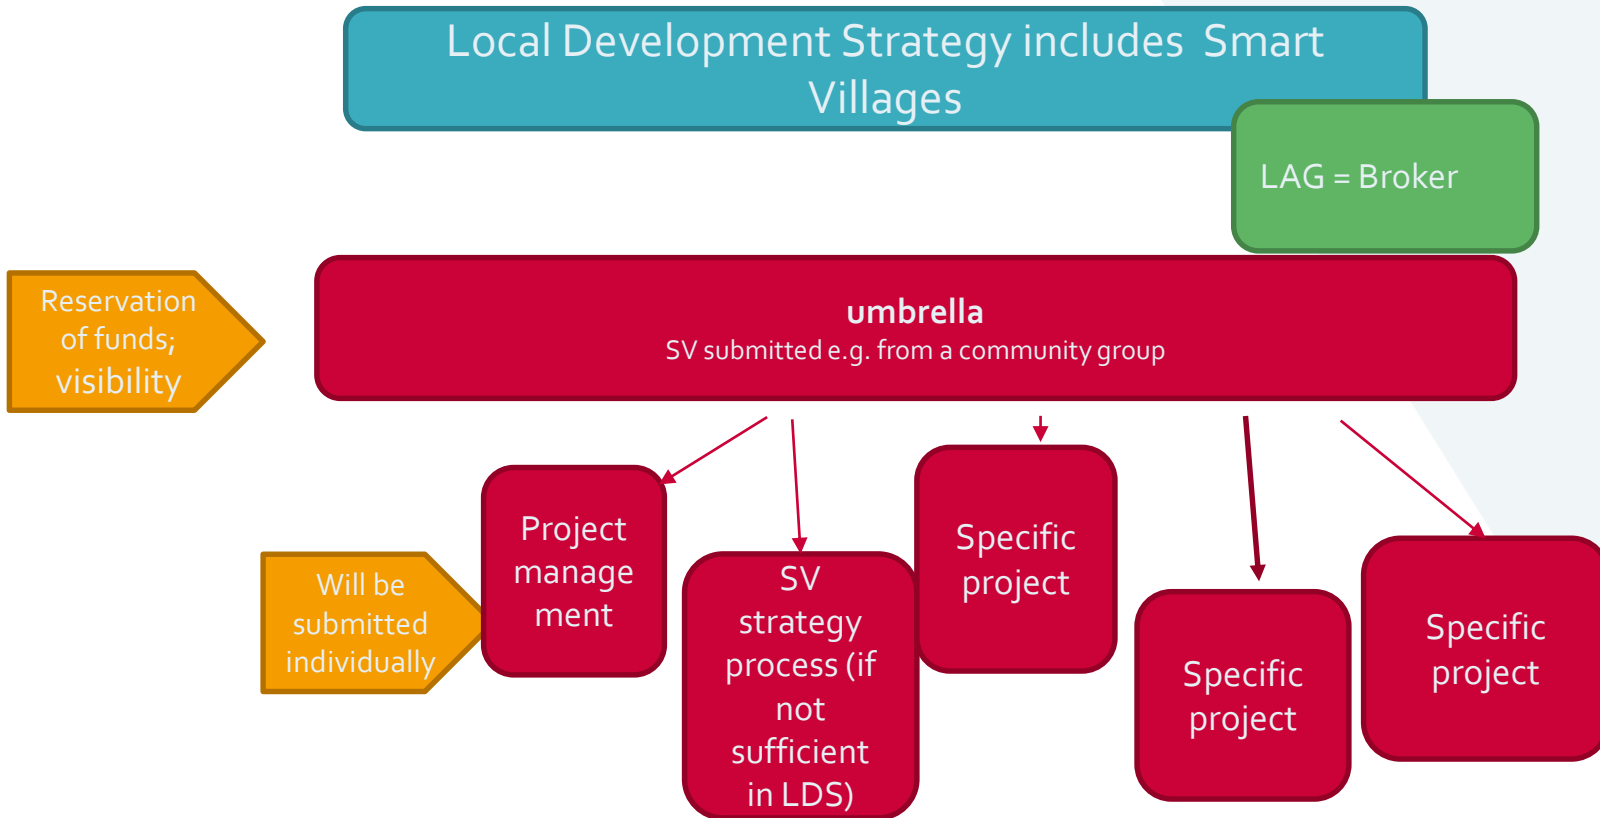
Local Development Strategy includes Smart Villages

LAG = Broker

Reservation of funds; visibility

umbrella
SV submitted e.g. from a community group

Will be submitted individually

Project manage ment

SV strategy process (if not sufficient in LDS)

Specific project

Specific project

Specific project